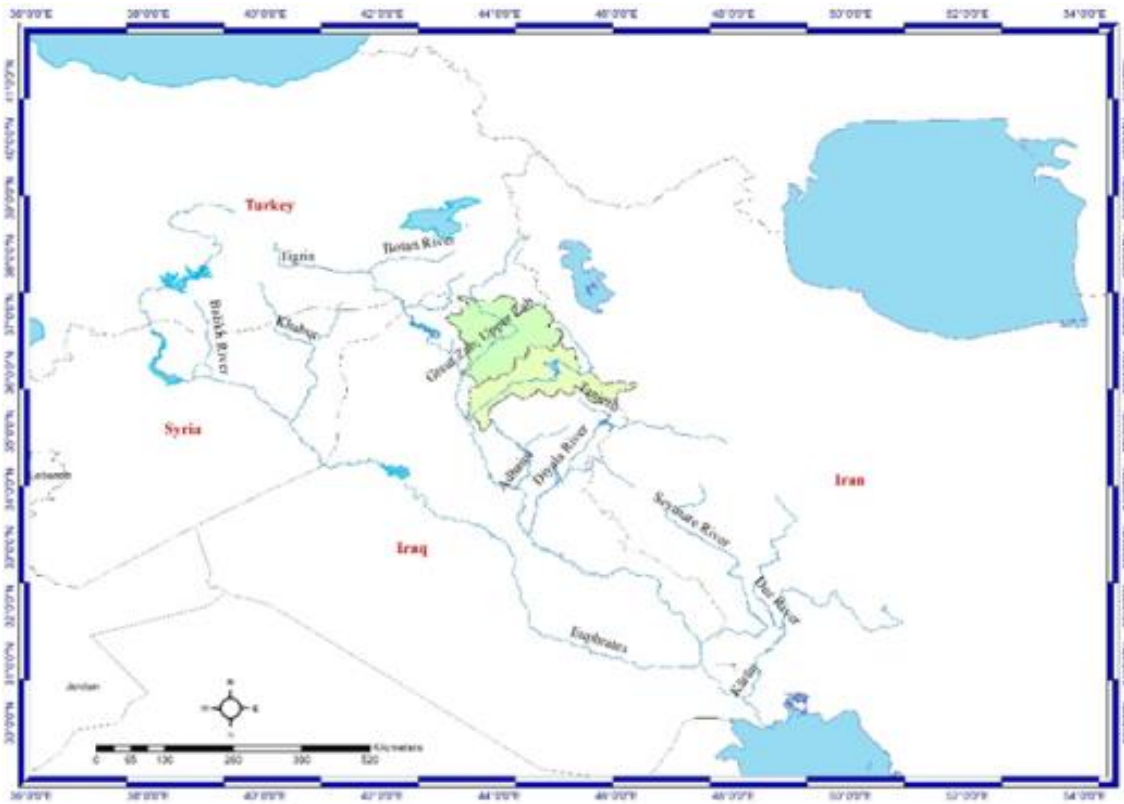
36°0'0"E
38°0'0"E
40°0'0"E
42°0'0"E
44°0'0"E
46°0'0"E
48°0'0"E
50°0'0"E
52°0'0"E
54°0'0"E

Turkey
Tigris
Botan River
Balikh River
Khabur
Great Zab
Upper Zab
Lesser Zab
Adhaim
Diyala River
Syria
Lebanon
Iraq
Iran
Seymare River
Dez River
Euphrates
Karun
Jordan

N
E
S
W

0 65 130 260 390 520 Kilometers

36°0'0"E
38°0'0"E
40°0'0"E
42°0'0"E
44°0'0"E
46°0'0"E
48°0'0"E
50°0'0"E
52°0'0"E
54°0'0"E